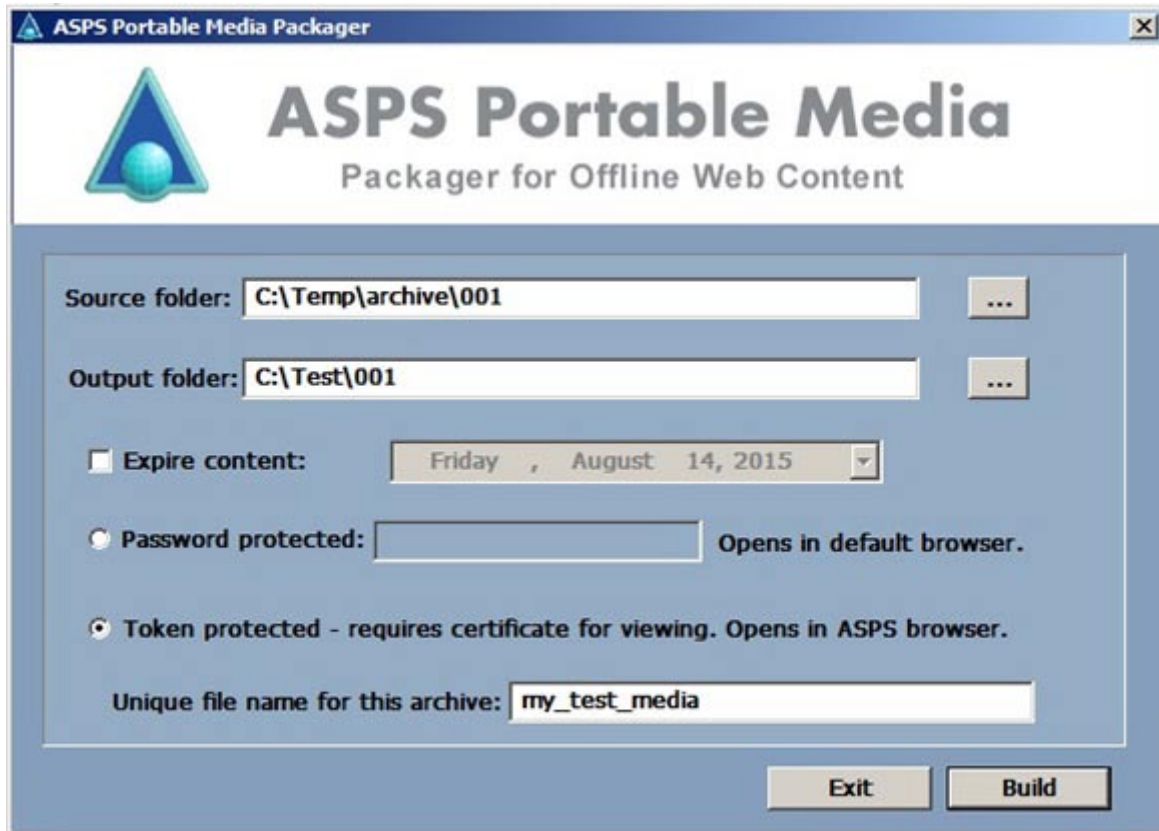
ASPS Portable Media Packager

×

ASPS Portable Media
Packager for Offline Web Content

Source folder: C:\Temp\archive\001 ...

Output folder: C:\Test\001 ...

Expire content: Friday , August 14, 2015

Password protected: Opens in default browser.

Token protected - requires certificate for viewing. Opens in ASPS browser.

Unique file name for this archive: my_test_media

Exit Build